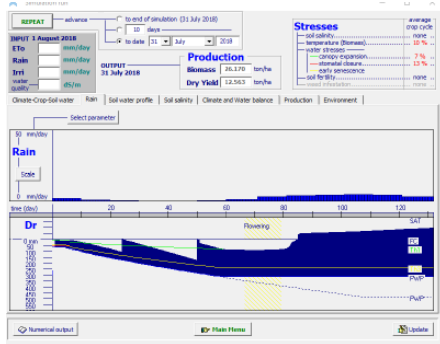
Simulation run

REPEAT advance
to end of simulation (31 July 2018)
10 days
to date 31 July 2018

INPUT 1 August 2018
ETo mm/day
Rain mm/day
Irri mm/day
water quality dS/m

OUTPUT
31 July 2018

Production
Biomass 26.170 ton/ha
Dry Yield 12.563 ton/ha

Stresses
average crop cycle
soil salinity none
temperature (Biomass) 10 %
water stresses
canopy expansion 7 %
stomatal closure 13 %
early senescence
soil fertility none
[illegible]

Climate-Crop-Soil water | Rain | Soil water profile | Soil salinity | Climate and Water balance | Production | Environment

Select parameter

50 mm/day
Rain
Scale
0 mm/day

time (day) 20 40 60 80 100 120

Dr
Flowering
SAT
FC
PWP
0 mm
50
100
150
200
250
300
350
400
450
500

Numerical output
Main Menu
Update